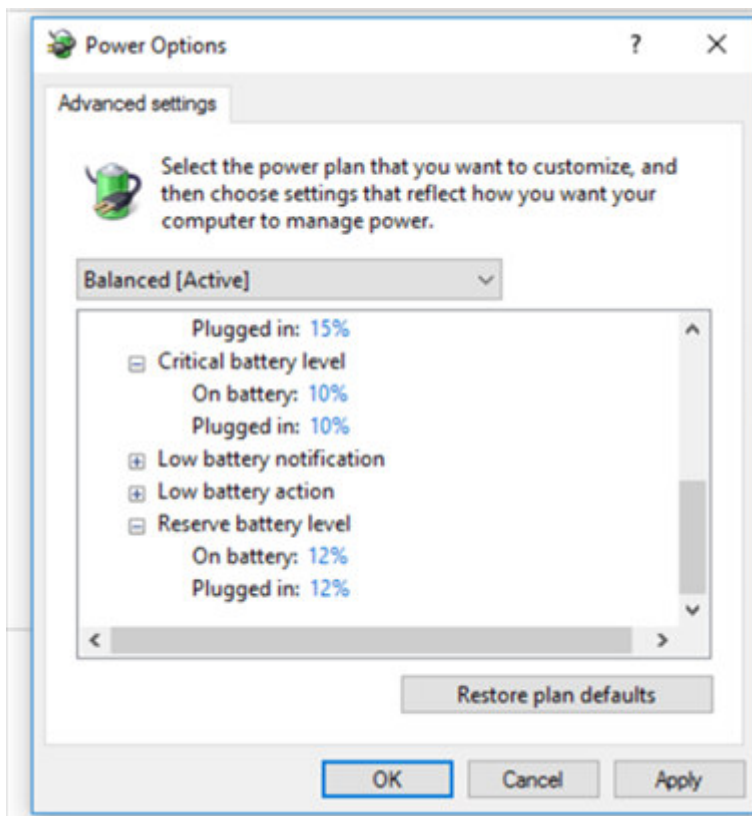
Power Options ? ✕

Advanced settings

Select the power plan that you want to customize, and then choose settings that reflect how you want your computer to manage power.

Balanced [Active]

Plugged in: 15%
⊟ Critical battery level
On battery: 10%
Plugged in: 10%
⊞ Low battery notification
⊞ Low battery action
⊟ Reserve battery level
On battery: 12%
Plugged in: 12%

Restore plan defaults

OK Cancel Apply